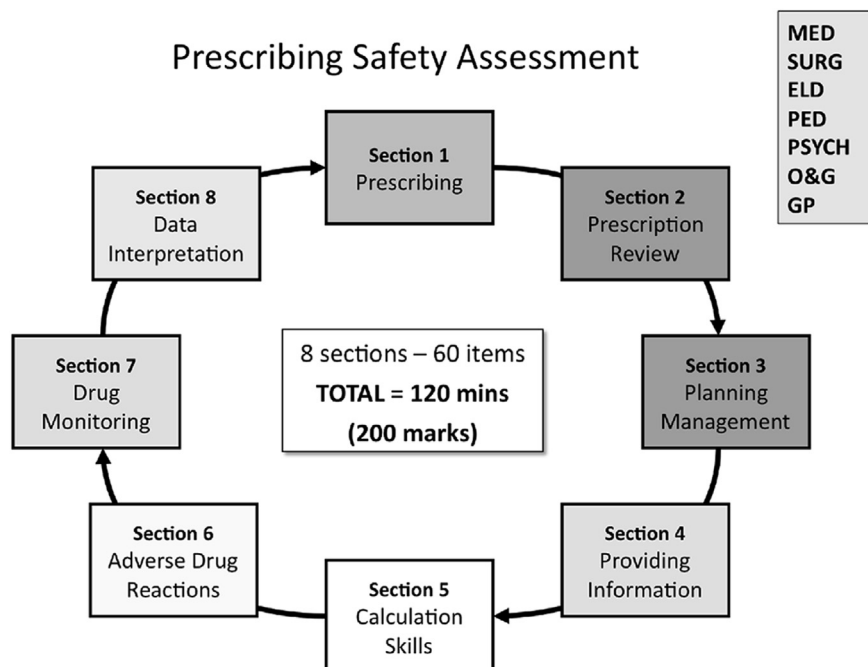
Prescribing Safety Assessment

MED
SURG
ELD
PED
PSYCH
O&G
GP

Section 1
Prescribing

Section 2
Prescription
Review

Section 3
Planning
Management

Section 4
Providing
Information

Section 5
Calculation
Skills

Section 6
Adverse Drug
Reactions

Section 7
Drug
Monitoring

Section 8
Data
Interpretation

8 sections – 60 items
**TOTAL = 120 mins**
**(200 marks)**